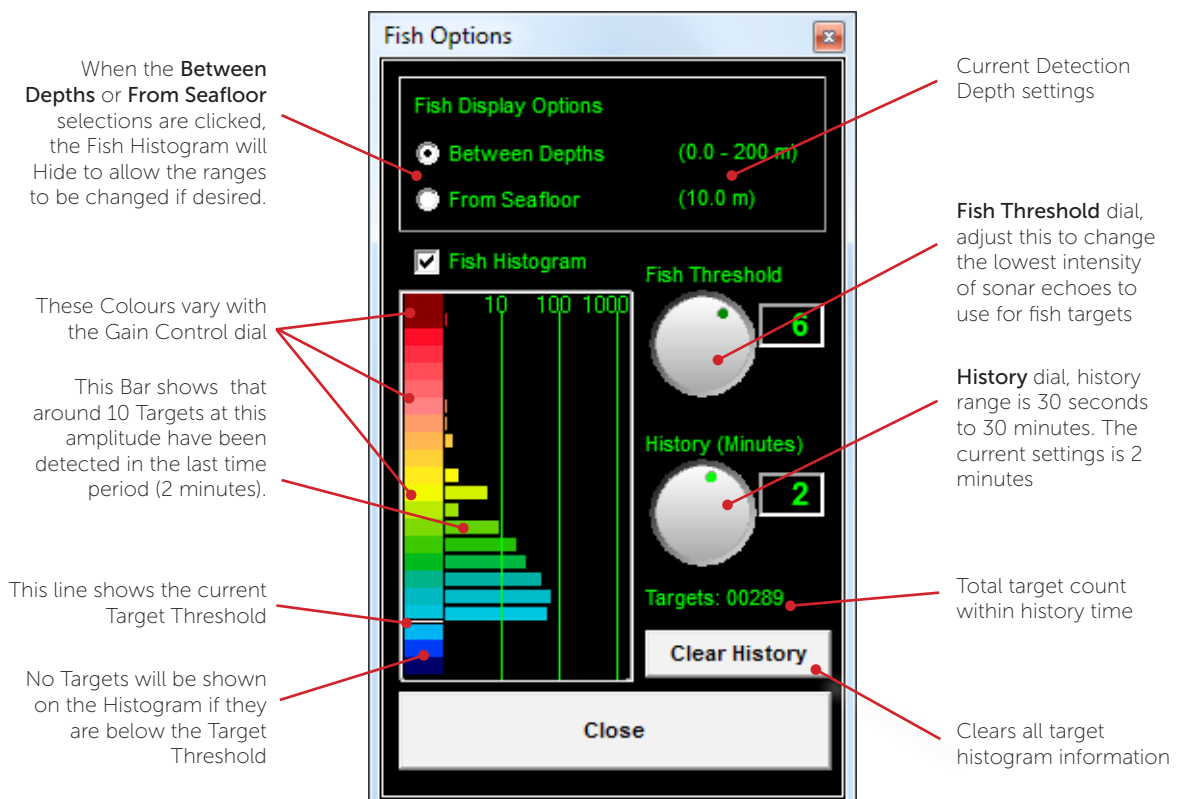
When the **Between Depths** or **From Seafloor** selections are clicked, the Fish Histogram will Hide to allow the ranges to be changed if desired.

These Colours vary with the Gain Control dial

This Bar shows that around 10 Targets at this amplitude have been detected in the last time period (2 minutes).

This line shows the current Target Threshold

No Targets will be shown on the Histogram if they are below the Target Threshold

Fish Options

Fish Display Options

Between Depths (0.0 - 200 m)

From Seafloor (10.0 m)

Fish Histogram

10 100 1000

Fish Threshold

6

History (Minutes)

2

Targets: 00289

Clear History

Close

Current Detection Depth settings

**Fish Threshold** dial, adjust this to change the lowest intensity of sonar echoes to use for fish targets

**History** dial, history range is 30 seconds to 30 minutes. The current settings is 2 minutes

Total target count within history time

Clears all target histogram information